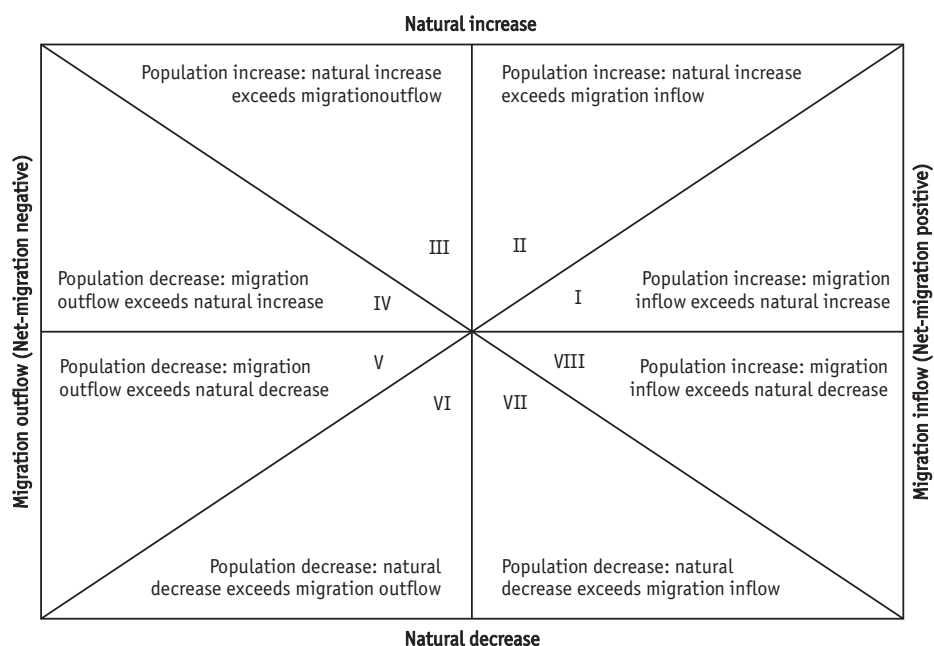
Natural increase

Migration outflow (Net-migration negative)

Migration inflow (Net-migration positive)

Population increase: natural increase exceeds migrationoutflow

Population increase: natural increase exceeds migration inflow

III

II

Population decrease: migration outflow exceeds natural increase

IV

I

Population increase: migration inflow exceeds natural increase

Population decrease: migration outflow exceeds natural decrease

V

VIII

Population increase: migration inflow exceeds natural decrease

VI

VII

Population decrease: natural decrease exceeds migration outflow

Population decrease: natural decrease exceeds migration inflow

Natural decrease